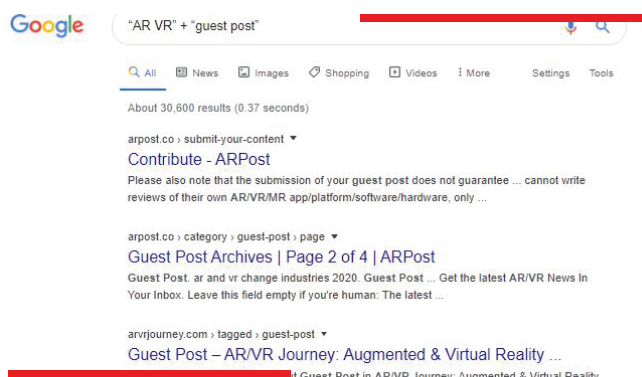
Google

"AR VR" + "guest post"

All News Images Shopping Videos More Settings Tools

About 30,600 results (0.37 seconds)

arpost.co › submit-your-content ▾
Contribute - ARPost
Please also note that the submission of your guest post does not guarantee ... cannot write reviews of their own AR/VR/MR app/platform/software/hardware, only ...

arpost.co › category › guest-post › page ▾
Guest Post Archives | Page 2 of 4 | ARPost
Guest Post. ar and vr change industries 2020. Guest Post ... Get the latest AR/VR News In Your Inbox. Leave this field empty if you're human: The latest ...

arvrjourney.com › tagged › guest-post ▾
Guest Post – AR/VR Journey: Augmented & Virtual Reality ...
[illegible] Guest Post in AR/VR Journey: Augmented & Virtual Reality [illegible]